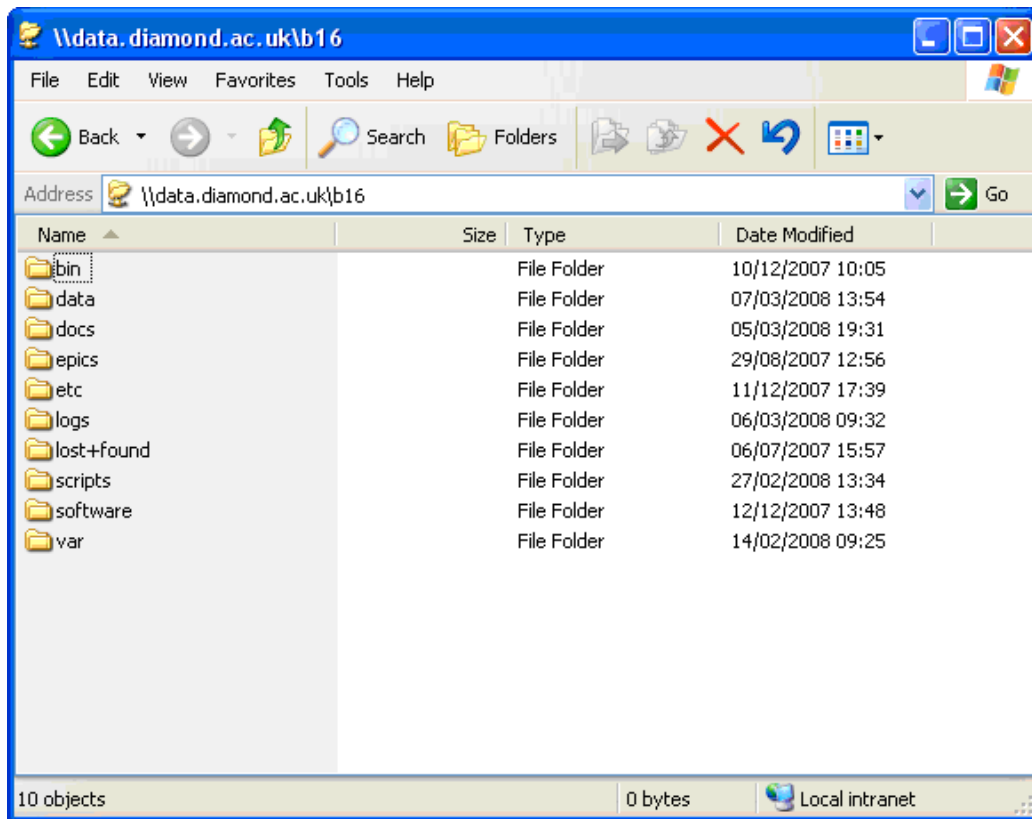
\\data.diamond.ac.uk\b16

File Edit View Favorites Tools Help

Back Search Folders

Address \\data.diamond.ac.uk\b16 Go

| Name | Size | Type | Date Modified |
|---|---|---|---|
| bin | | File Folder | 10/12/2007 10:05 |
| data | | File Folder | 07/03/2008 13:54 |
| docs | | File Folder | 05/03/2008 19:31 |
| epics | | File Folder | 29/08/2007 12:56 |
| etc | | File Folder | 11/12/2007 17:39 |
| logs | | File Folder | 06/03/2008 09:32 |
| lost+found | | File Folder | 06/07/2007 15:57 |
| scripts | | File Folder | 27/02/2008 13:34 |
| software | | File Folder | 12/12/2007 13:48 |
| var | | File Folder | 14/02/2008 09:25 |

10 objects 0 bytes Local intranet